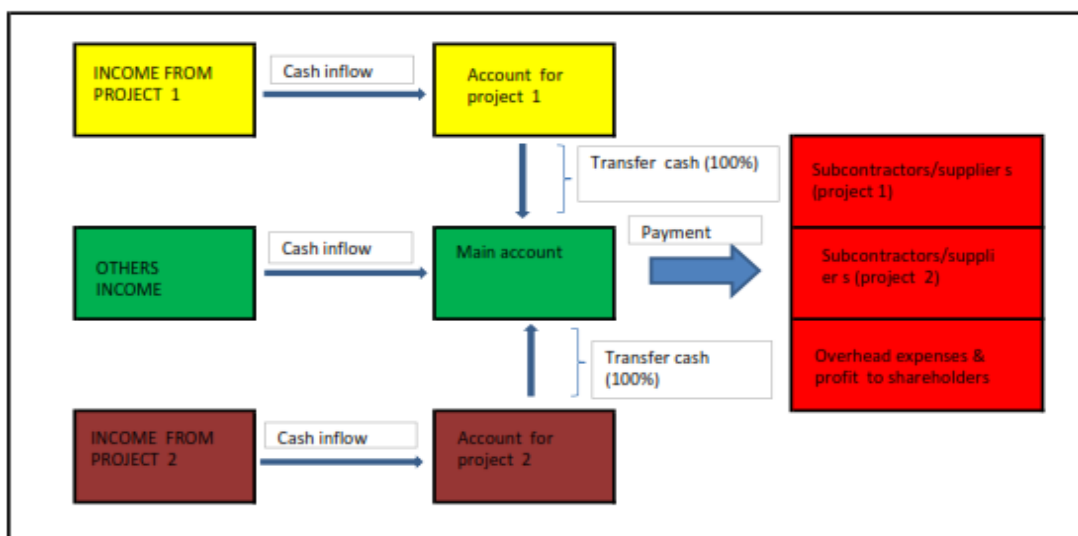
INCOME FROM PROJECT 1

Cash inflow

Account for project 1

Transfer cash (100%)

Subcontractors/supplier s (project 1)

OTHERS INCOME

Cash inflow

Main account

Payment

Subcontractors/suppli er s (project 2)

Transfer cash (100%)

Overhead expenses & profit to shareholders

INCOME FROM PROJECT 2

Cash inflow

Account for project 2